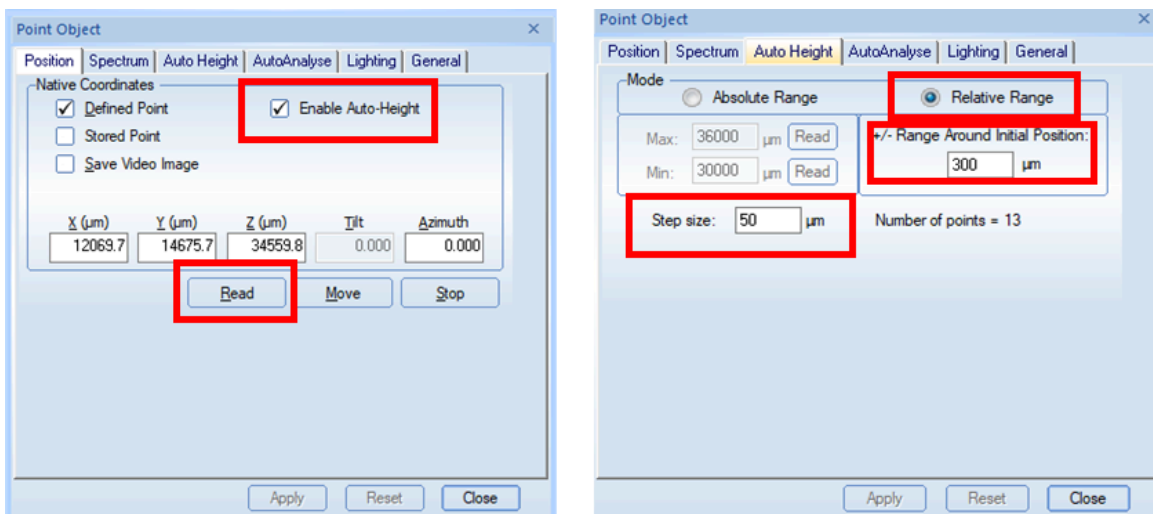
Point Object ×

Position | Spectrum | Auto Height | AutoAnalyse | Lighting | General

Native Coordinates

Defined Point

Enable Auto-Height

Stored Point

Save Video Image

| X (µm) | Y (µm) | Z (µm) | Tilt | Azimuth |
|---|---|---|---|---|
| 12069.7 | 14675.7 | 34559.8 | 0.000 | 0.000 |

Read | Move | Stop

Apply | Reset | Close

Point Object ×

Position | Spectrum | Auto Height | AutoAnalyse | Lighting | General

Mode

Absolute Range

Relative Range

Max: 36000 µm Read

Min: 30000 µm Read

+/- Range Around Initial Position:

300 µm

Step size: 50 µm

Number of points = 13

Apply | Reset | Close